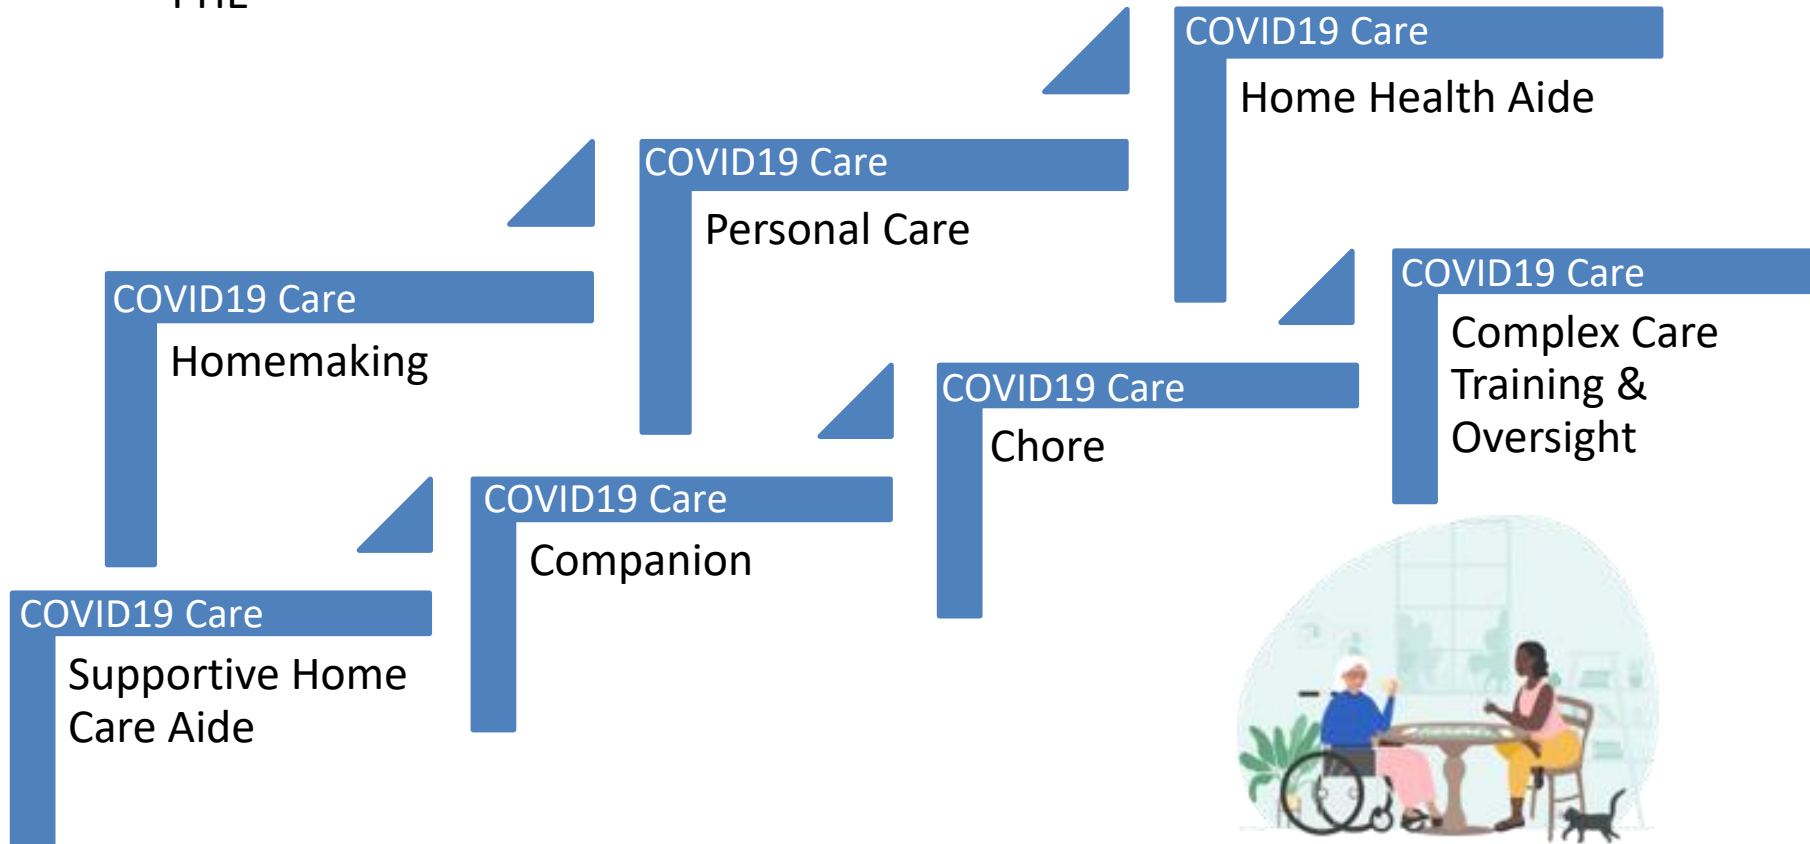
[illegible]

COVID19 Care
Home Health Aide

COVID19 Care
Personal Care

COVID19 Care
Homemaking

COVID19 Care
Complex Care Training & Oversight

COVID19 Care
Chore

COVID19 Care
Companion

COVID19 Care
Supportive Home Care Aide